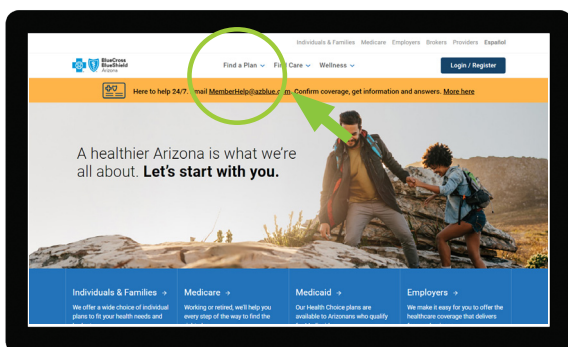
Individuals & Families Medicare Employers Brokers Providers Español

BlueCross BlueShield Arizona

Find a Plan Find Care Wellness

Login / Register

Here to help 24/7. Email MemberHelp@azblue.com. Confirm coverage, get information and answers. More here

A healthier Arizona is what we're all about. **Let's start with you.**

Individuals & Families →
We offer a wide choice of individual plans to fit your health needs and

Medicare →
Working or retired, we'll help you every step of the way to find the

Medicaid →
Our Health Choice plans are available to Arizonans who qualify

Employers →
We make it easy for you to offer the healthcare coverage that delivers